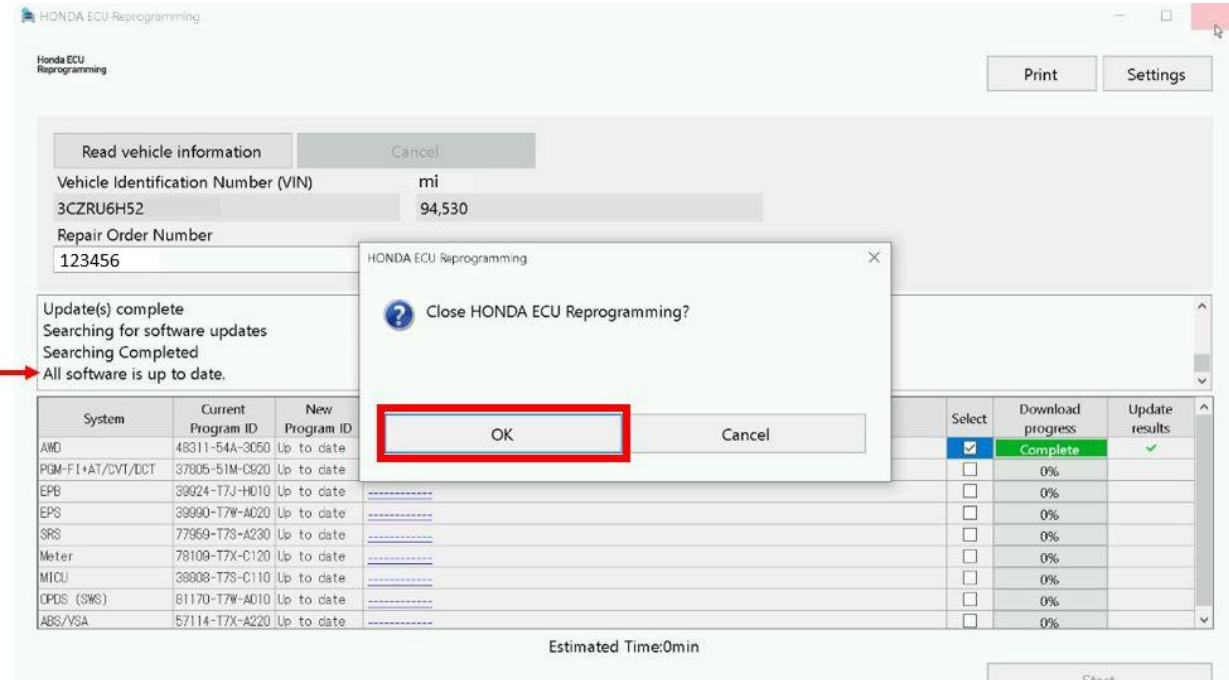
HONDA ECU Reprogramming

Honda ECU Reprogramming

Print Settings

Read vehicle information Cancel

Vehicle Identification Number (VIN)
3CZRU6H52

mi
94,530

Repair Order Number
123456

Update(s) complete
Searching for software updates
Searching Completed
All software is up to date.

HONDA ECU Reprogramming

Close HONDA ECU Reprogramming?

OK Cancel

| System | Current Program ID | New Program ID | | Select | Download progress | Update results |
|---|---|---|---|---|---|---|
| AWD | 48311-54A-3050 | Up to date | | ☑ | Complete | ✓ |
| PGM-FI+AT/CVT/DCT | 37805-51M-C920 | Up to date | ------------ | ☐ | 0% | |
| EPB | 39924-T7J-H010 | Up to date | ------------ | ☐ | 0% | |
| EPS | 39990-T7W-A020 | Up to date | ------------ | ☐ | 0% | |
| SRS | 77959-T7S-A230 | Up to date | ------------ | ☐ | 0% | |
| Meter | 78109-T7X-C120 | Up to date | ------------ | ☐ | 0% | |
| MICU | 38808-T7S-C110 | Up to date | ------------ | ☐ | 0% | |
| OPDS (SWS) | 81170-T7W-A010 | Up to date | ------------ | ☐ | 0% | |
| ABS/VSA | 57114-T7X-A220 | Up to date | ------------ | ☐ | 0% | |

Estimated Time:0min

Start